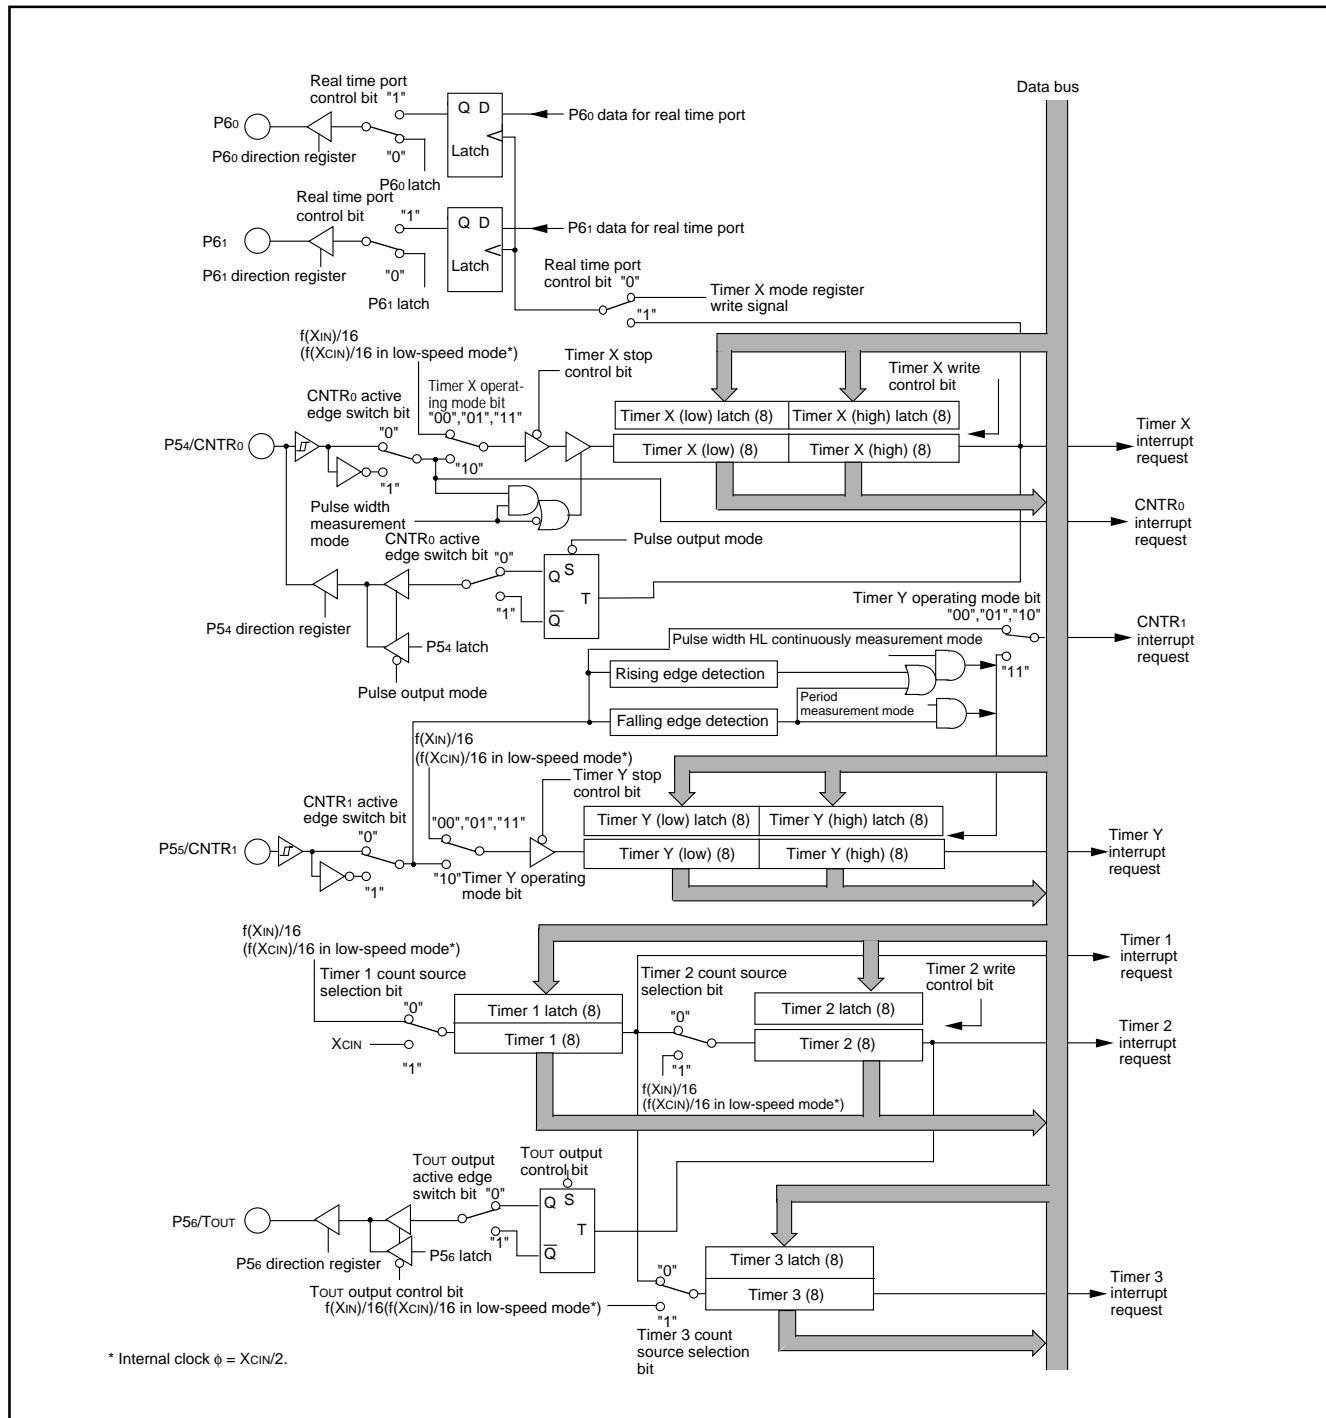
Data bus

Real time port control bit "1"

$P6_0$

$P6_0$ direction register

"0"

$P6_0$ latch

Q D

Latch

$P6_0$ data for real time port

Real time port control bit

"1"

$P6_1$

$P6_1$ direction register

"0"

$P6_1$ latch

Q D

Latch

$P6_1$ data for real time port

Real time port control bit "0"

"1"

Timer X mode register write signal

f($X_{IN}$)/16

(f($X_{CIN}$)/16 in low-speed mode*)

Timer X stop control bit

Timer X operating mode bit "00","01","11"

Timer X write control bit

$CNTR_0$ active edge switch bit

"0"

$P5_4/CNTR_0$

"1"

"10"

Timer X (low) latch (8)

Timer X (high) latch (8)

Timer X (low) (8)

Timer X (high) (8)

Timer X interrupt request

Pulse width measurement mode

$CNTR_0$ interrupt request

$CNTR_0$ active edge switch bit "0"

Pulse output mode

Q S

T

"1"

$\overline{Q}$

$P5_4$ direction register

$P5_4$ latch

Pulse output mode

Timer Y operating mode bit "00","01","10"

$CNTR_1$ interrupt request

Pulse width HL continuously measurement mode

Rising edge detection

"11"

Period measurement mode

Falling edge detection

f($X_{IN}$)/16

(f($X_{CIN}$)/16 in low-speed mode*)

Timer Y stop control bit

$CNTR_1$ active edge switch bit

"00","01","11"

"0"

$P5_5/CNTR_1$

"1"

"10" Timer Y operating mode bit

Timer Y (low) latch (8)

Timer Y (high) latch (8)

Timer Y (low) (8)

Timer Y (high) (8)

Timer Y interrupt request

f($X_{IN}$)/16

(f($X_{CIN}$)/16 in low-speed mode*)

Timer 1 count source selection bit

"0"

$X_{CIN}$

"1"

Timer 1 latch (8)

Timer 1 (8)

Timer 2 count source selection bit

"0"

"1"

f($X_{IN}$)/16

(f($X_{CIN}$)/16 in low-speed mode*)

Timer 2 latch (8)

Timer 2 (8)

Timer 2 write control bit

Timer 1 interrupt request

Timer 2 interrupt request

$T_{OUT}$ output active edge switch bit "0"

$T_{OUT}$ output control bit

Q S

T

"1"

$\overline{Q}$

$P5_6/T_{OUT}$

$P5_6$ direction register

$P5_6$ latch

$T_{OUT}$ output control bit

f($X_{IN}$)/16(f($X_{CIN}$)/16 in low-speed mode*)

"0"

"1"

Timer 3 latch (8)

Timer 3 (8)

Timer 3 count source selection bit

Timer 3 interrupt request

* Internal clock $\phi$ = $X_{CIN}$/2.